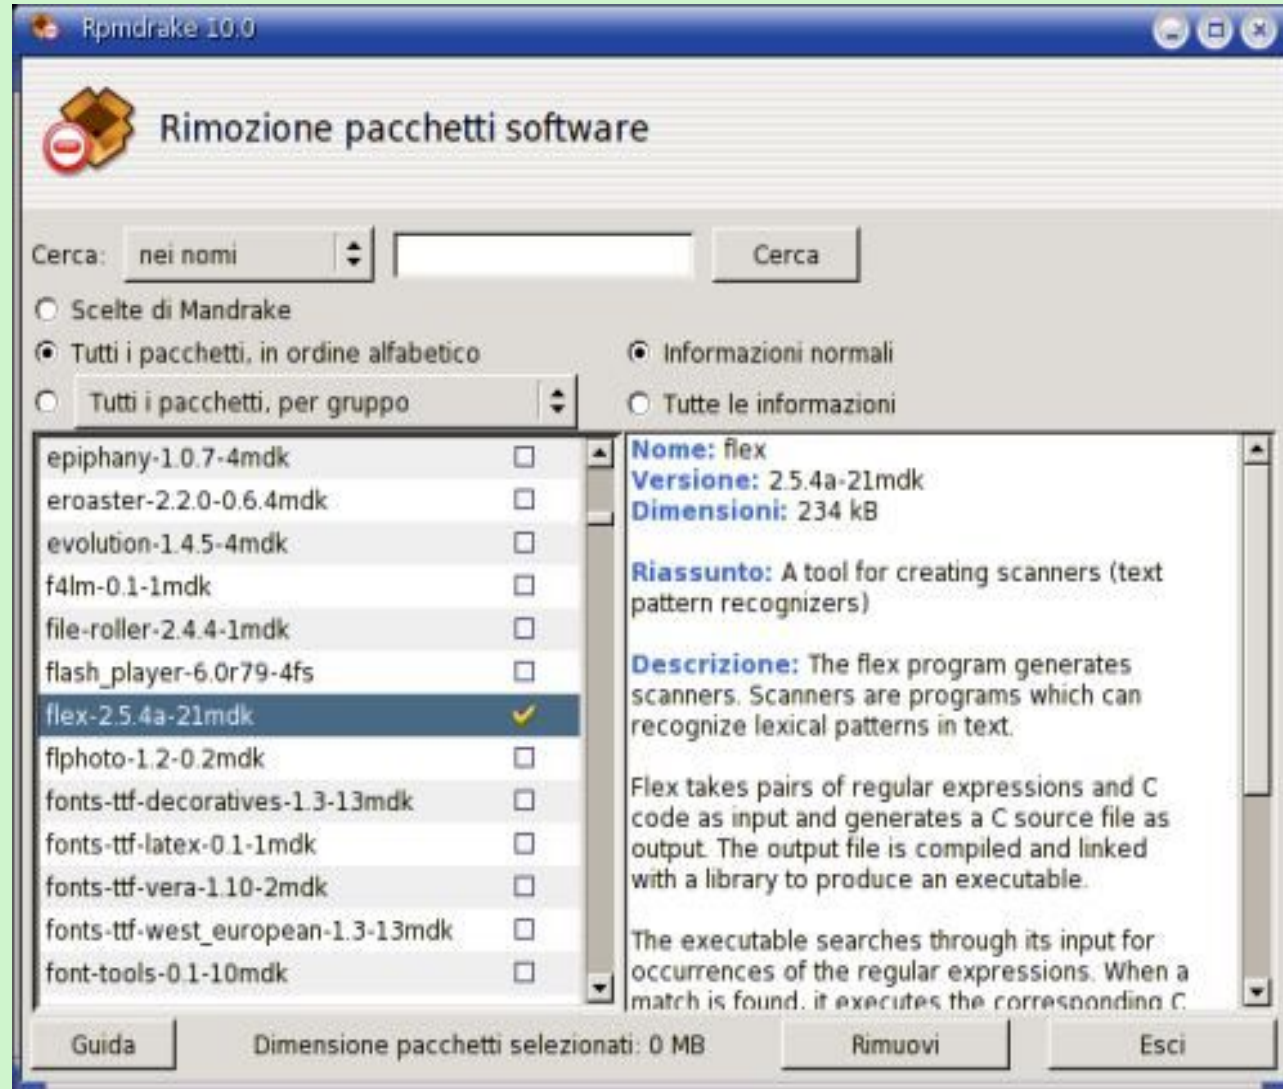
Rpmdrake 10.0

Rimozione pacchetti software

Cerca: nei nomi Cerca

Scelte di Mandrake

Tutti i pacchetti, in ordine alfabetico

Tutti i pacchetti, per gruppo

Informazioni normali

Tutte le informazioni

epiphany-1.0.7-4mdk
eroaster-2.2.0-0.6.4mdk
evolution-1.4.5-4mdk
f4lm-0.1-1mdk
file-roller-2.4.4-1mdk
flash_player-6.0r79-4fs
flex-2.5.4a-21mdk
flphoto-1.2-0.2mdk
fonts-ttf-decoratives-1.3-13mdk
fonts-ttf-latex-0.1-1mdk
fonts-ttf-vera-1.10-2mdk
fonts-ttf-west_european-1.3-13mdk
font-tools-0.1-10mdk

Nome: flex
Versione: 2.5.4a-21mdk
Dimensioni: 234 kB

Riassunto: A tool for creating scanners (text pattern recognizers)

Descrizione: The flex program generates scanners. Scanners are programs which can recognize lexical patterns in text.

Flex takes pairs of regular expressions and C code as input and generates a C source file as output. The output file is compiled and linked with a library to produce an executable.

The executable searches through its input for occurrences of the regular expressions. When a match is found, it executes the corresponding C

Guida Dimensione pacchetti selezionati: 0 MB Rimuovi Esci